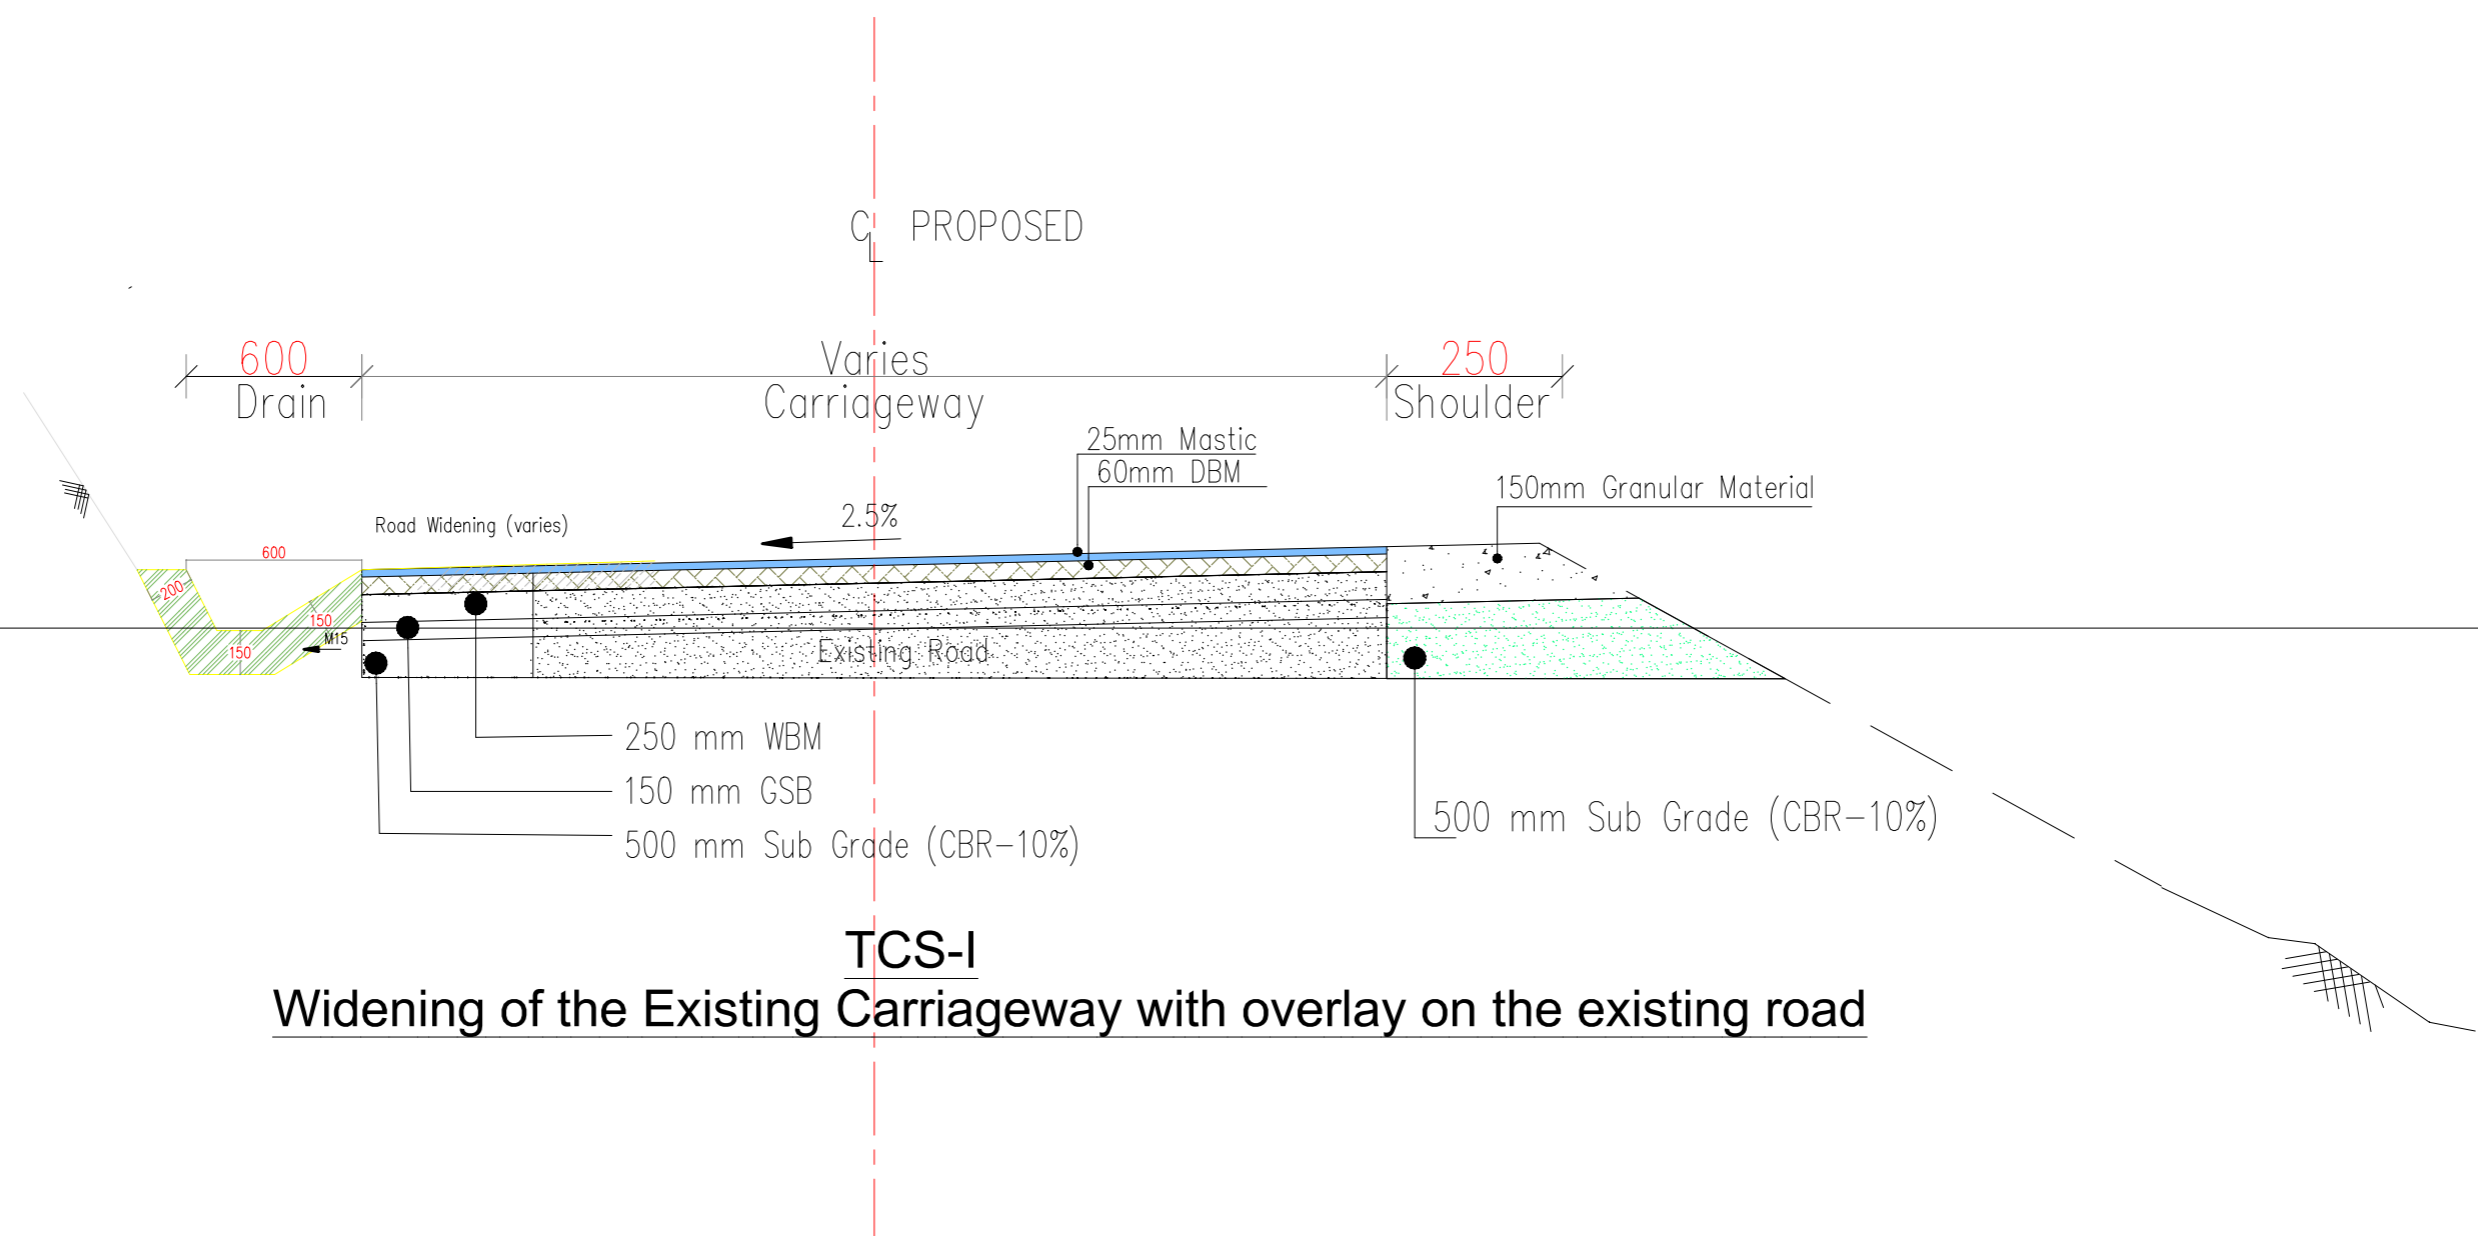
$C_L$ PROPOSED

600
Drain

Varies
Carriageway

250
Shoulder

25mm Mastic
60mm DBM

150mm Granular Material

Road Widening (varies)

2.5%

600
200
150
150
M15

Existing Road

250 mm WBM
150 mm GSB
500 mm Sub Grade (CBR–10%)

500 mm Sub Grade (CBR–10%)

TCS-I
Widening of the Existing Carriageway with overlay on the existing road